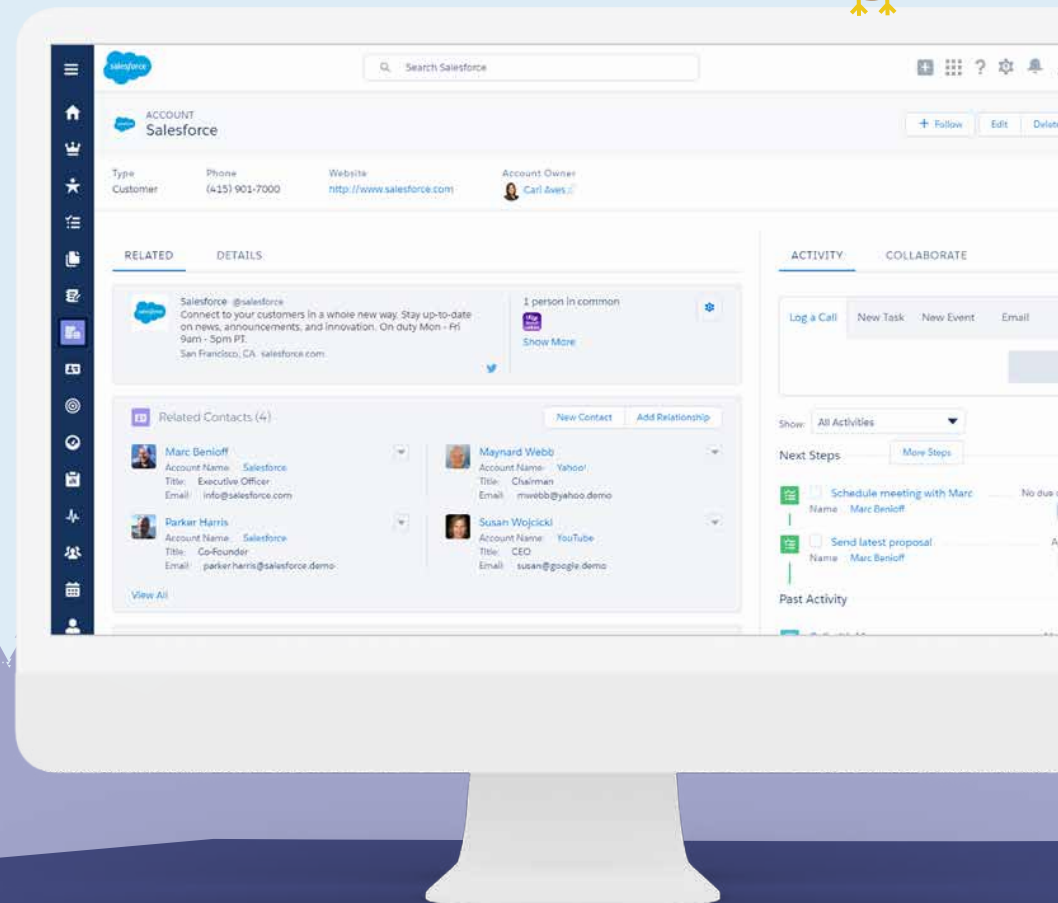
salesforce

Search Salesforce

ACCOUNT
Salesforce

+ Follow | Edit | Delet

Type
Customer

Phone
(415) 901-7000

Website
http://www.salesforce.com

Account Owner
Carl Aves

RELATED | DETAILS

Salesforce @salesforce
Connect to your customers in a whole new way. Stay up-to-date on news, announcements, and innovation. On duty Mon - Fri 9am - 5pm PT.
San Francisco, CA salesforce.com

1 person in common
Show More

Related Contacts (4)

New Contact | Add Relationship

Marc Benioff
Account Name Salesforce
Title Executive Officer
Email info@salesforce.com

Maynard Webb
Account Name Yahoo!
Title Chairman
Email mwebb@yahoo.demo

Parker Harris
Account Name Salesforce
Title Co-Founder
Email parker.harris@salesforce.demo

Susan Wojcicki
Account Name YouTube
Title CEO
Email susan@google.demo

View All

ACTIVITY | COLLABORATE

Log a Call | New Task | New Event | Email

Show All Activities

Next Steps | More Steps

Schedule meeting with Marc
Name Marc Benioff
No due

Send latest proposal
Name Marc Benioff

Past Activity